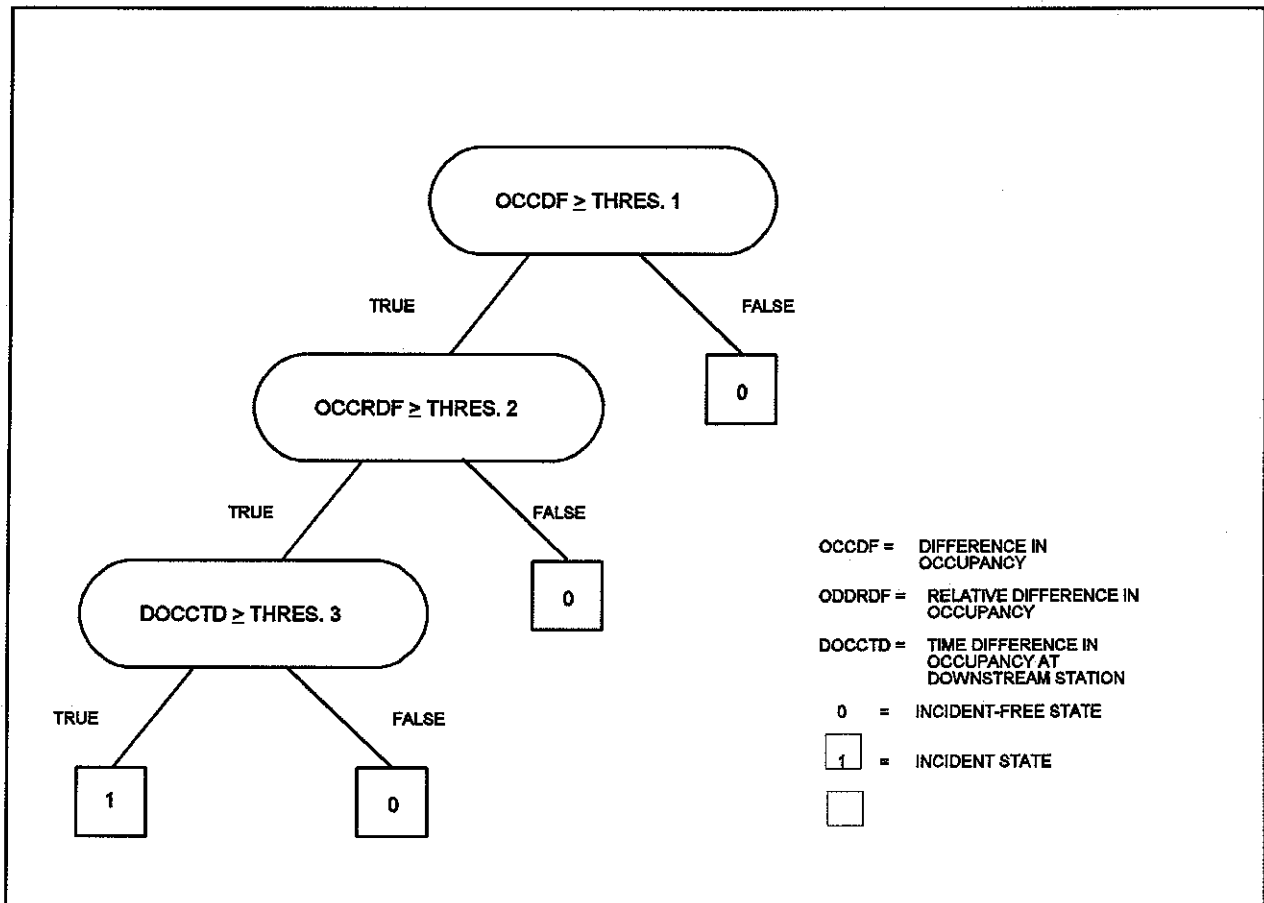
OCCDF $\geq$ THRES. 1

TRUE

FALSE

0

OCCRDF $\geq$ THRES. 2

TRUE

FALSE

0

DOCCTD $\geq$ THRES. 3

TRUE

FALSE

1

0

OCCDF = DIFFERENCE IN OCCUPANCY

ODDRDF = RELATIVE DIFFERENCE IN OCCUPANCY

DOCCTD = TIME DIFFERENCE IN OCCUPANCY AT DOWNSTREAM STATION

0 = INCIDENT-FREE STATE

1 = INCIDENT STATE